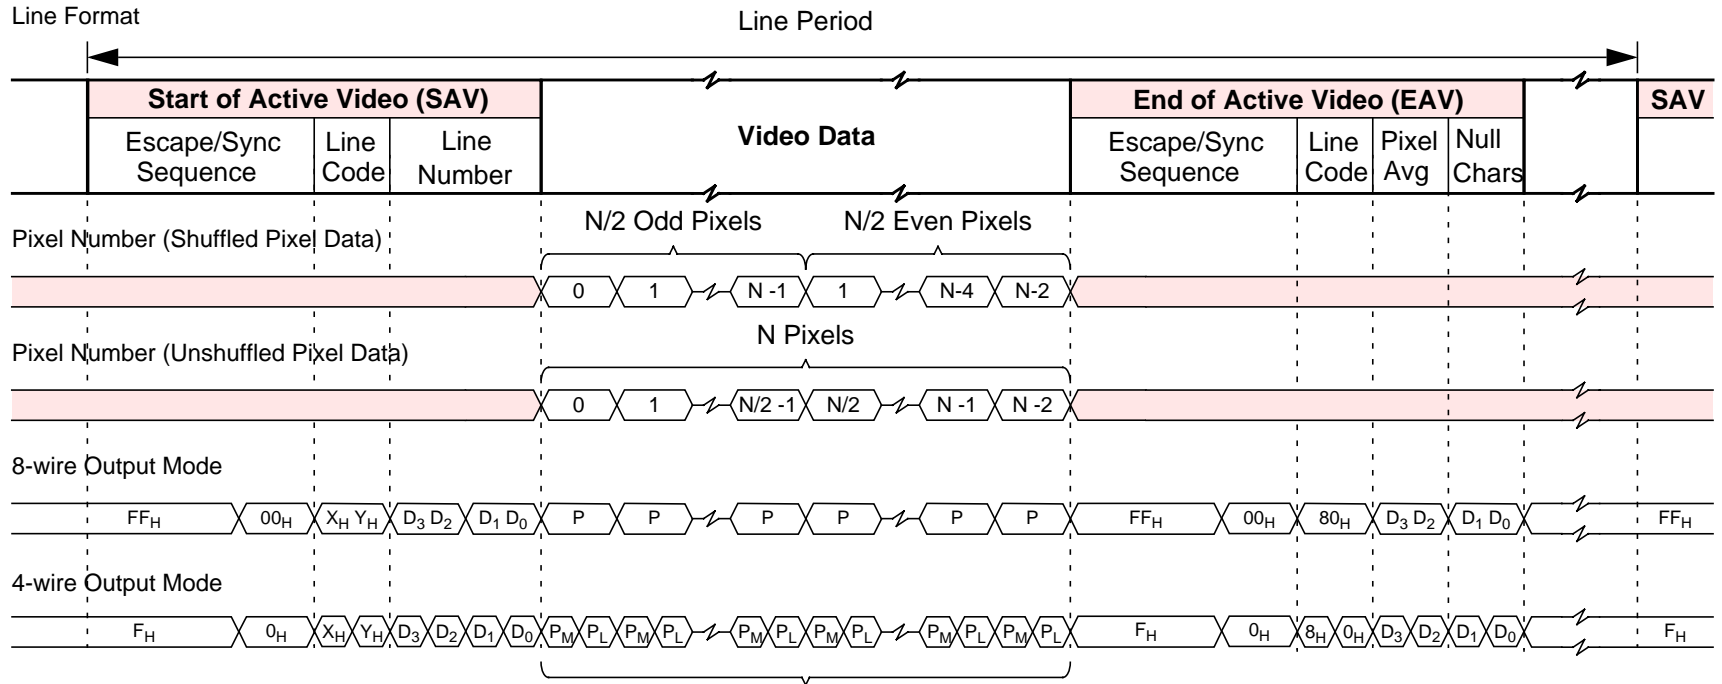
Line Format

Line Period

| Start of Active Video (SAV) | | | Video Data | End of Active Video (EAV) | | | | | SAV |
|---|---|---|---|---|---|---|---|---|---|
| Escape/Sync Sequence | Line Code | Line Number | | Escape/Sync Sequence | Line Code | Pixel Avg | Null Chars | | |

Pixel Number (Shuffled Pixel Data)

N/2 Odd Pixels

N/2 Even Pixels

0 1 N -1 1 N-4 N-2

Pixel Number (Unshuffled Pixel Data)

N Pixels

0 1 N/2 -1 N/2 N -1 N -2

8-wire Output Mode

$FF_H$ $00_H$ $X_H$ $Y_H$ $D_3$ $D_2$ $D_1$ $D_0$ P P P P P P $FF_H$ $00_H$ $80_H$ $D_3$ $D_2$ $D_1$ $D_0$ $FF_H$

4-wire Output Mode

$F_H$ $0_H$ $X_H$ $Y_H$ $D_3$ $D_2$ $D_1$ $D_0$ $P_M$ $P_L$ $P_M$ $P_L$ $P_M$ $P_L$ $P_M$ $P_L$ $P_M$ $P_L$ $P_M$ $P_L$ $F_H$ $0_H$ $8_H$ $0_H$ $D_3$ $D_2$ $D_1$ $D_0$ $F_H$